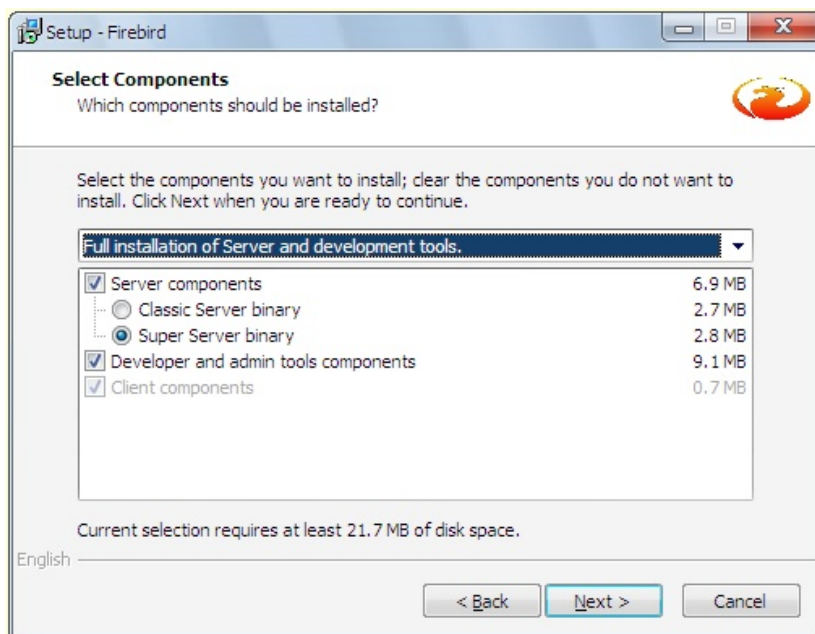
Setup - Firebird

Select Components
Which components should be installed?

Select the components you want to install; clear the components you do not want to install. Click Next when you are ready to continue.

Full installation of Server and development tools.

| | |
|---|---|
| Server components | 6.9 MB |
| Classic Server binary | 2.7 MB |
| Super Server binary | 2.8 MB |
| Developer and admin tools components | 9.1 MB |
| Client components | 0.7 MB |

Current selection requires at least 21.7 MB of disk space.

English

< Back | Next > | Cancel